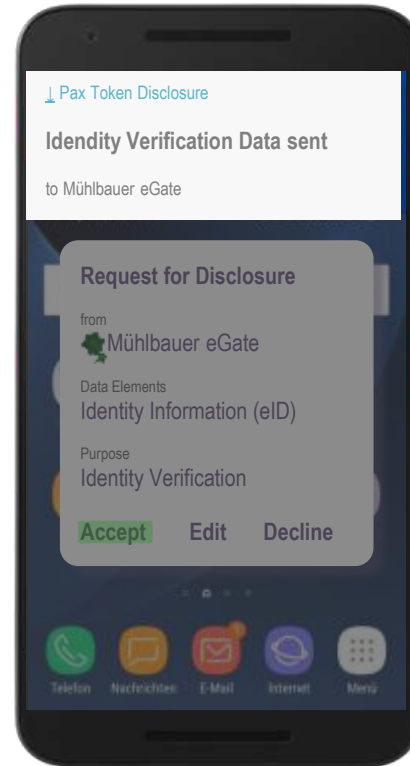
↓ Pax Token Disclosure

Idendity Verification Data sent

to Mühlbauer eGate

Request for Disclosure

from

Mühlbauer eGate

Data Elements

Identity Information (eID)

Purpose

Identity Verification

Accept Edit Decline

Telefon Nachrichten E-Mail Internet Menü